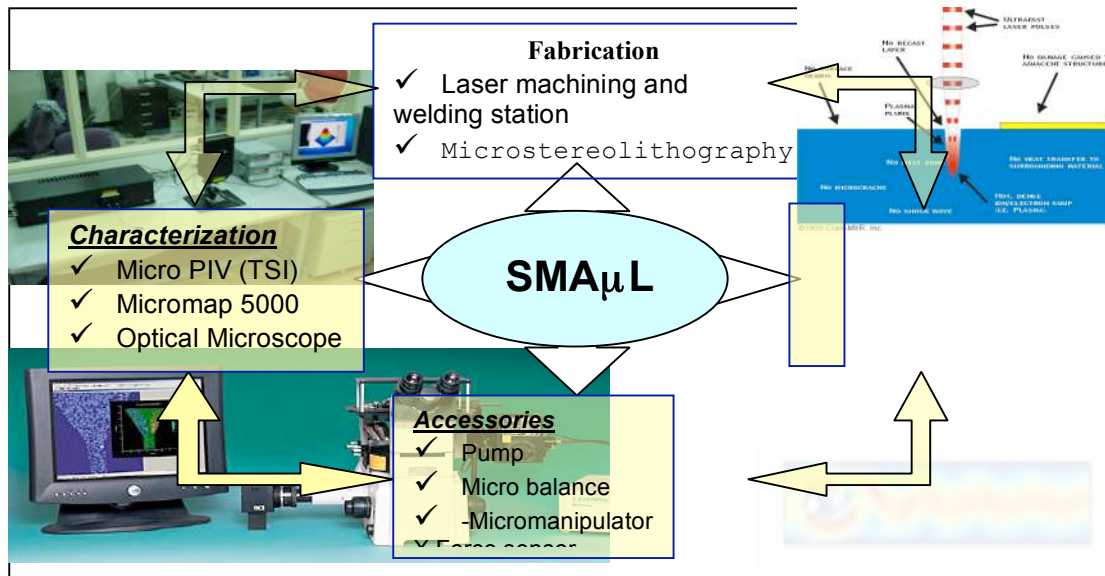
Fabrication
✓ Laser machining and welding station
✓ Microstereolithography

ULTRAFAST LASER PULSES
NO RECAST LAYER
NO DAMAGE CAUSED TO ADJACENT STRUCTURES
NO SURFACE DEBRIS
PLASMA PLUME
NO HEAT ZONE
NO HEAT TRANSFER TO SURROUNDING MATERIAL
NO MICROCRACKS
NO SHOCK WAVE
HOT, DENSE ION/ELECTRON SOUP (I.E. PLASMA)
©2000 Clark-MXR, Inc.

Characterization
✓ Micro PIV (TSI)
✓ Micromap 5000
✓ Optical Microscope

SMAμL

Accessories
✓ Pump
✓ Micro balance
✓ -Micromanipulator
✓ Force sensor